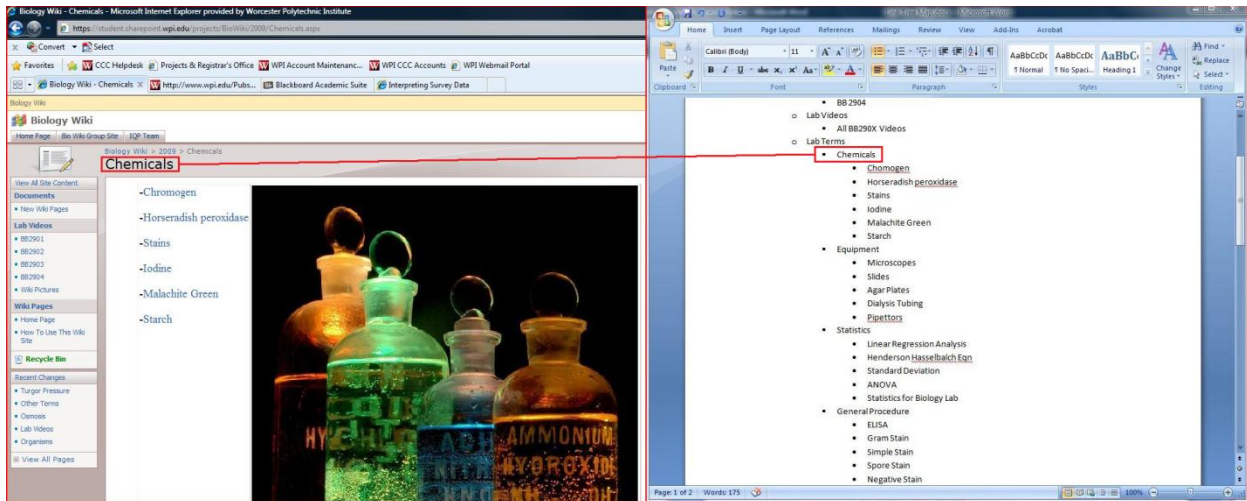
Biology Wiki - Chemicals - Microsoft Internet Explorer provided by Worcester Polytechnic Institute

https://student.sharepoint.wpi.edu/projects/BioWiki/2009/Chemicals.aspx

Convert Select

Favorites CCC Helpdesk Projects & Registrar's Office WPI Account Maintenanc... WPI CCC Accounts WPI Webmail Portal

Biology Wiki - Chemicals http://www.wpi.edu/Pubs... Blackboard Academic Suite Interpreting Survey Data

Biology Wiki

Biology Wiki

Home Page Bio Wiki Group Site IQP Team

Biology Wiki > 2009 > Chemicals

Chemicals

View All Site Content

Documents

New Wiki Pages

Lab Videos

BB2901
BB2902
BB2903
BB2904
Wiki Pictures

Wiki Pages

Home Page
How To Use This Wiki Site

Recycle Bin

Recent Changes

Turgor Pressure
Other Terms
Osmosis
Lab Videos
Organisms

View All Pages

-Chromogen

-Horseradish peroxidase

-Stains

-Iodine

-Malachite Green

-Starch

AMMONIUM HYDROXIDE

Home Insert Page Layout References Mailings Review View Add-Ins Acrobat

Calibri (Body) 11

Paste

Clipboard Font Paragraph Styles Editing

AaBbCcDc ¶ Normal AaBbCcDc ¶ No Spaci... AaBbC Heading 1 Change Styles

Find Replace Select

BB 2904
Lab Videos
All BB290X Videos
Lab Terms
Chemicals
Chomogen
Horseradish peroxidase
Stains
Iodine
Malachite Green
Starch
Equipment
Microscopes
Slides
Agar Plates
Dialysis Tubing
Pipettors
Statistics
Linear Regression Analysis
Henderson Hasselbalch Eqn
Standard Deviation
ANOVA
Statistics for Biology Lab
General Procedure
ELISA
Gram Stain
Simple Stain
Spore Stain
Negative Stain

Page: 1 of 2 Words: 175 100%